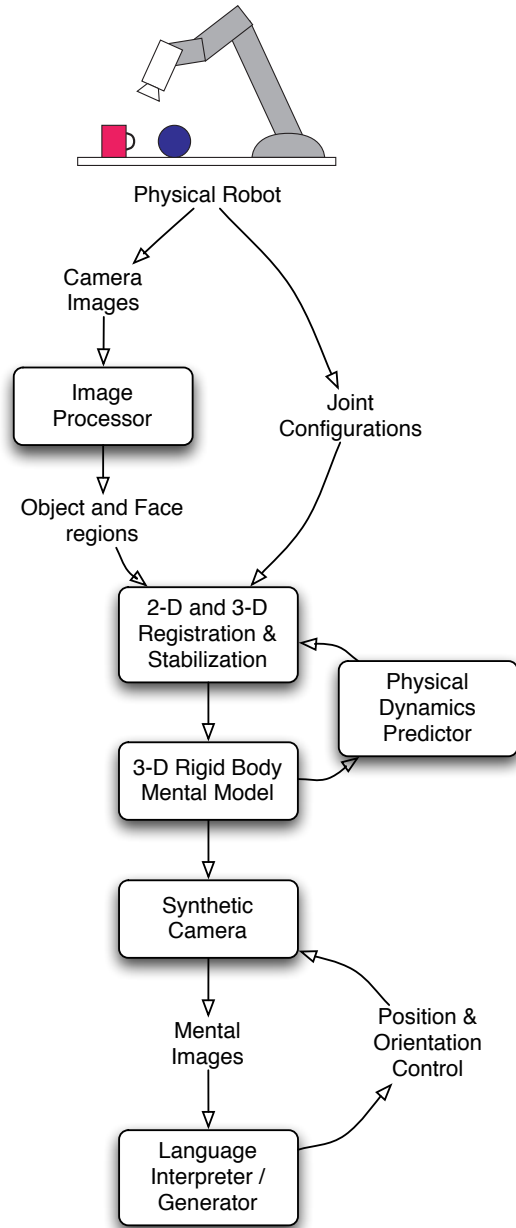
Physical Robot

Camera Images

Image Processor

Joint Configurations

Object and Face regions

2-D and 3-D Registration & Stabilization

Physical Dynamics Predictor

3-D Rigid Body Mental Model

Synthetic Camera

Mental Images

Position & Orientation Control

Language Interpreter / Generator